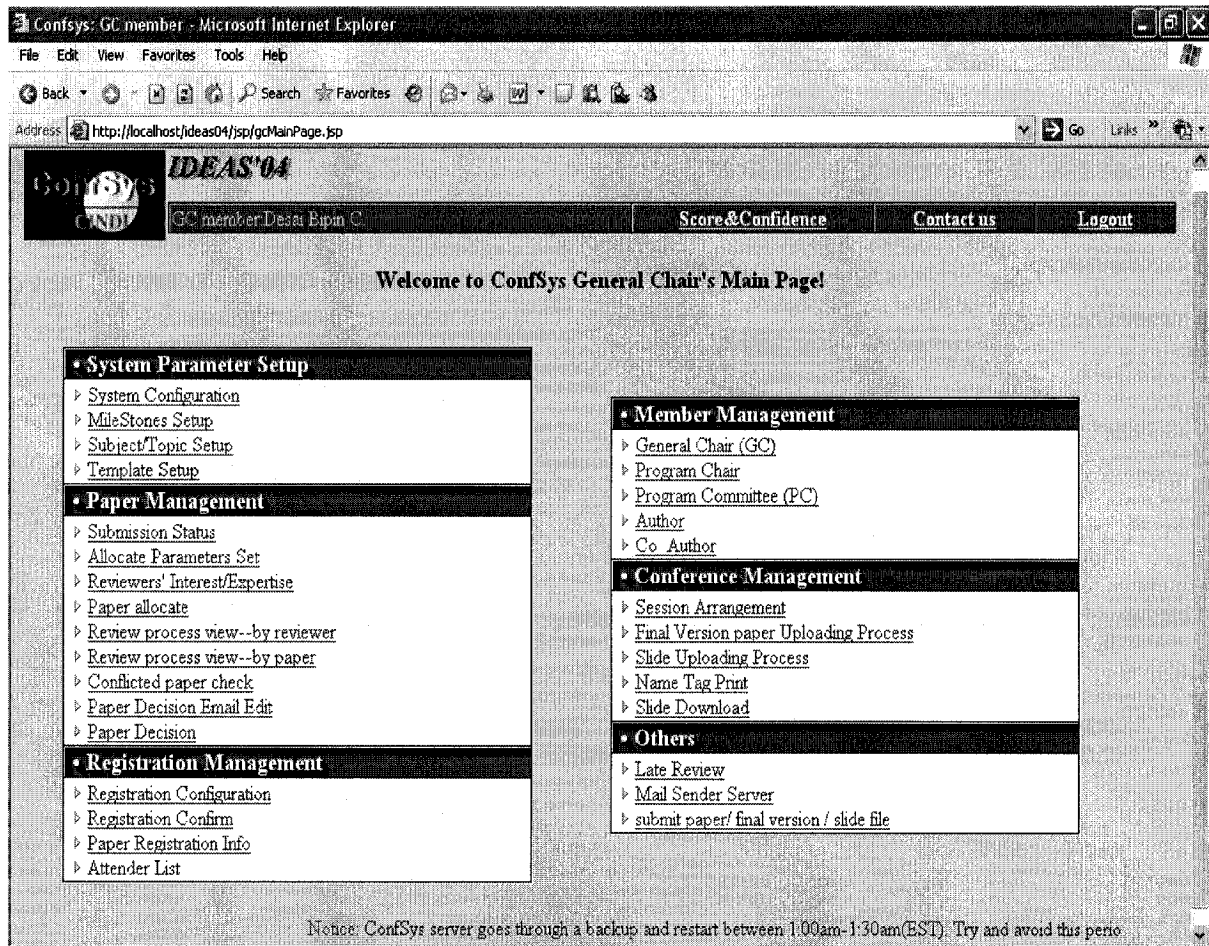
Confsys: GC member - Microsoft Internet Explorer

File Edit View Favorites Tools Help

Back Search Favorites

Address http://localhost/ideas04/jsp/gcMainPage.jsp Go Links

ConfSys CINDI

IDEAS'04

GC member:Desai Bipin C.

Score&Confidence Contact us Logout

Welcome to ConfSys General Chair's Main Page!

• System Parameter Setup
System Configuration
MileStones Setup
Subject/Topic Setup
Template Setup

• Paper Management
Submission Status
Allocate Parameters Set
Reviewers' Interest/Expertise
Paper allocate
Review process view--by reviewer
Review process view--by paper
Conflicted paper check
Paper Decision Email Edit
Paper Decision

• Registration Management
Registration Configuration
Registration Confirm
Paper Registration Info
Attender List

• Member Management
General Chair (GC)
Program Chair
Program Committee (PC)
Author
Co_Author

• Conference Management
Session Arrangement
Final Version paper Uploading Process
Slide Uploading Process
Name Tag Print
Slide Download

• Others
Late Review
Mail Sender Server
submit paper/ final version / slide file

Notice: ConfSys server goes through a backup and restart between 1:00am-1:30am(EST). Try and avoid this perio